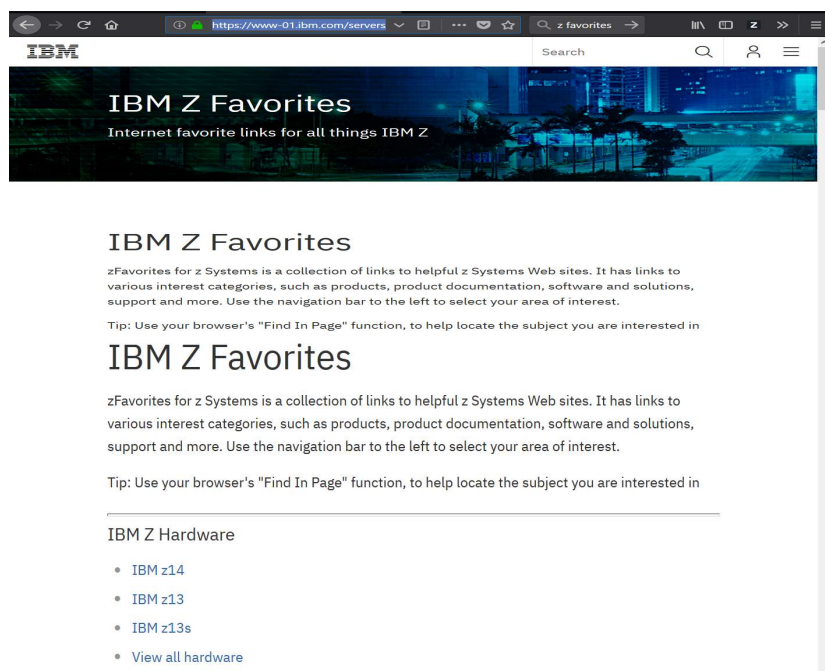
https://www-01.ibm.com/servers

z favorites

IBM

Search

IBM Z Favorites

Internet favorite links for all things IBM Z

IBM Z Favorites

zFavorites for z Systems is a collection of links to helpful z Systems Web sites. It has links to various interest categories, such as products, product documentation, software and solutions, support and more. Use the navigation bar to the left to select your area of interest.

Tip: Use your browser's "Find In Page" function, to help locate the subject you are interested in

IBM Z Favorites

zFavorites for z Systems is a collection of links to helpful z Systems Web sites. It has links to various interest categories, such as products, product documentation, software and solutions, support and more. Use the navigation bar to the left to select your area of interest.

Tip: Use your browser's "Find In Page" function, to help locate the subject you are interested in

IBM Z Hardware

- IBM z14
- IBM z13
- IBM z13s
- View all hardware